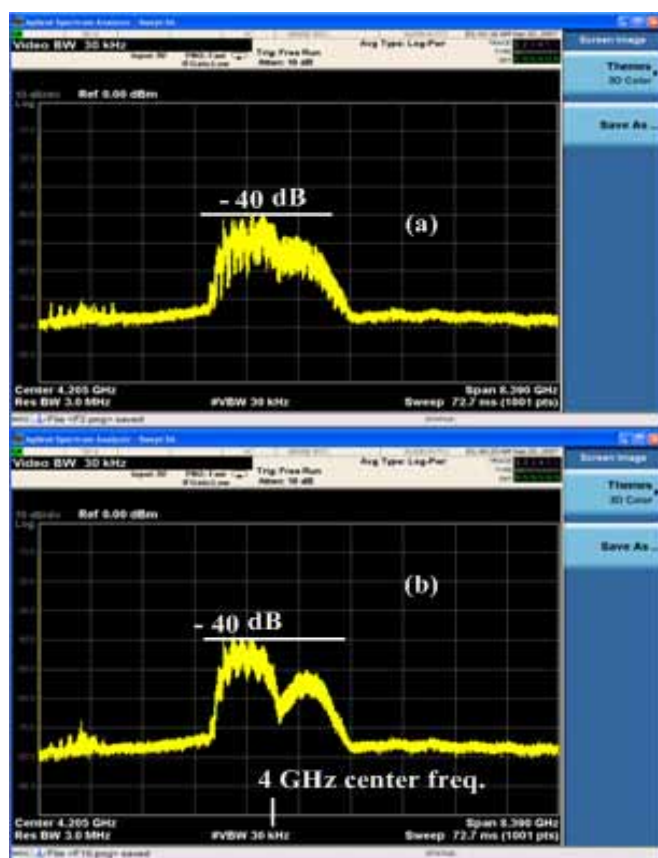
Agilent Spectrum Analyzer - Swept SA
Video BW 30 kHz
Trig: Free Run
Atten: 10 dB
Avg Type: Log-Pwr
Screen Image
Themes
3D Color
Save As ...
10 dB/div Ref 0.00 dBm
Log
- 40 dB
(a)
Center 4.205 GHz
Res BW 3.0 MHz
#VBW 30 kHz
Span 0.390 GHz
Sweep 72.7 ms (1001 pts)
File <F2.png> saved

Agilent Spectrum Analyzer - Swept SA
Video BW 30 kHz
Trig: Free Run
Atten: 10 dB
Avg Type: Log-Pwr
Screen Image
Themes
3D Color
Save As ...
10 dB/div Ref 0.00 dBm
Log
(b)
- 40 dB
4 GHz center freq.
Center 4.205 GHz
Res BW 3.0 MHz
#VBW 30 kHz
Span 0.390 GHz
Sweep 72.7 ms (1001 pts)
File <F16.png> saved